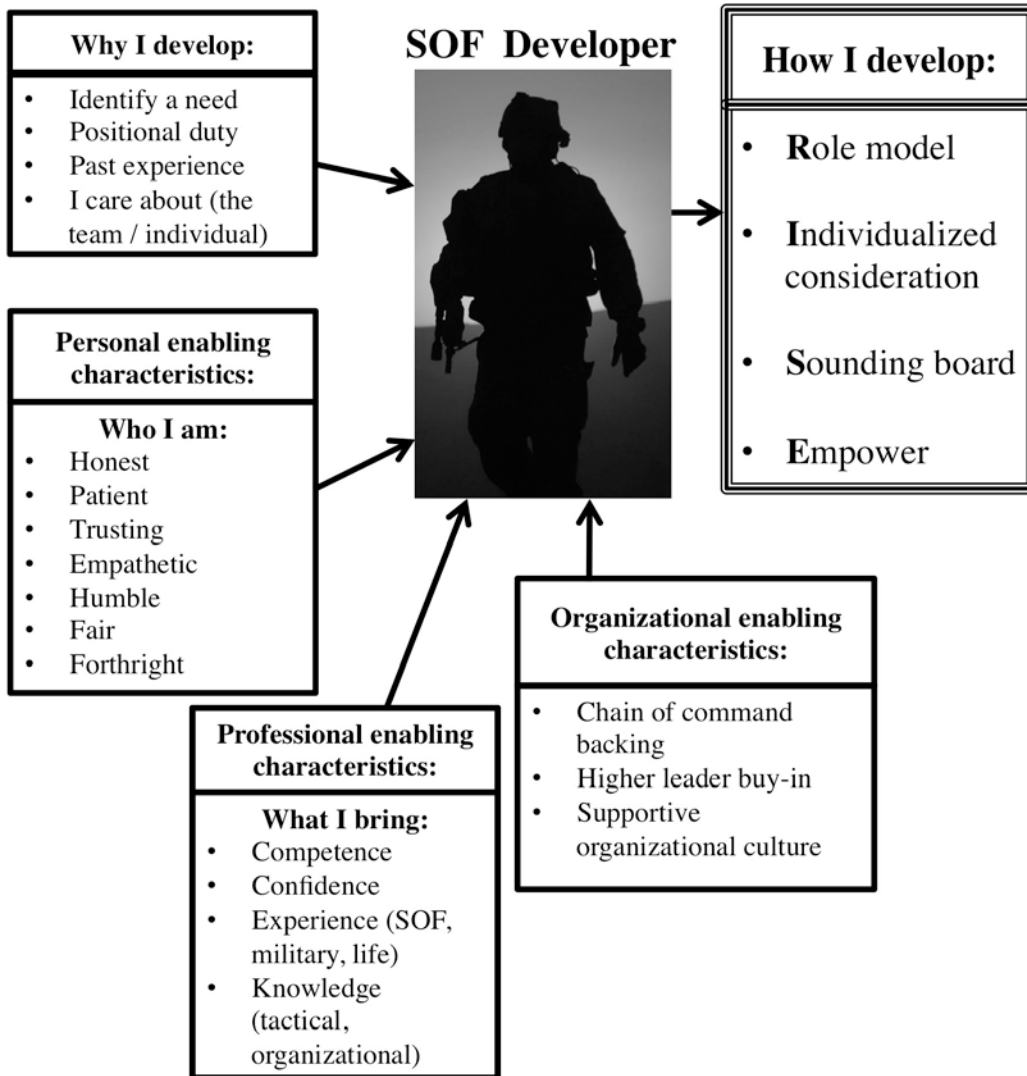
**Why I develop:**

- Identify a need
- Positional duty
- Past experience
- I care about (the team / individual)

**SOF Developer**

**How I develop:**

- **R**ole model
- **I**ndividualized consideration
- **S**ounding board
- **E**mpower

**Personal enabling characteristics:**

**Who I am:**

- Honest
- Patient
- Trusting
- Empathetic
- Humble
- Fair
- Forthright

**Organizational enabling characteristics:**

- Chain of command backing
- Higher leader buy-in
- Supportive organizational culture

**Professional enabling characteristics:**

**What I bring:**

- Competence
- Confidence
- Experience (SOF, military, life)
- Knowledge (tactical, organizational)